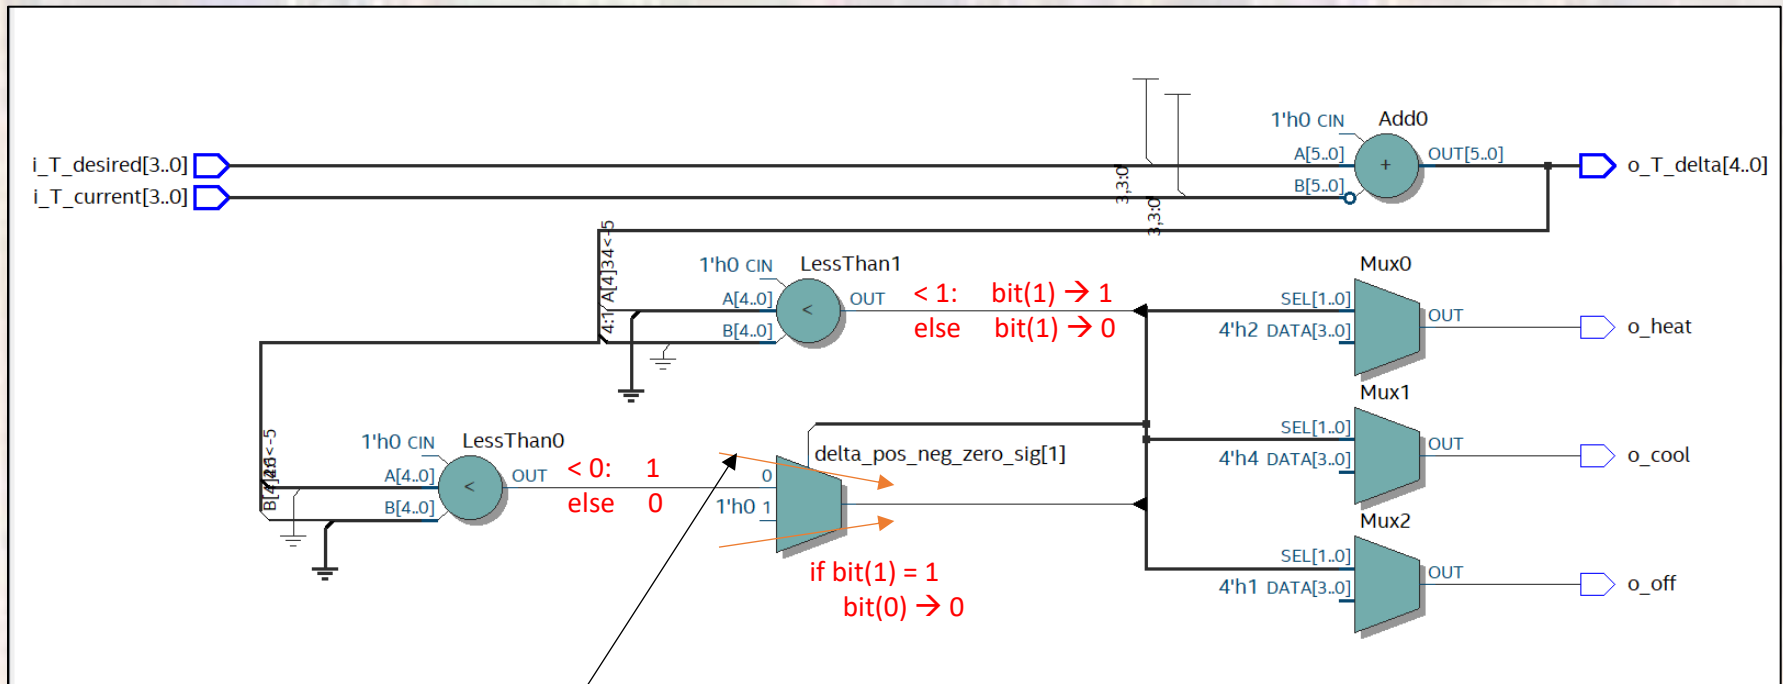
i_T_desired[3..0]
i_T_current[3..0]

1'h0 CIN
Add0
A[5..0]
B[5..0]
OUT[5..0]
o_T_delta[4..0]

3:3:0
3:3:0

4:1 A[4]34<-5

1'h0 CIN
LessThan1
A[4..0]
B[4..0]
OUT
< 1: bit(1) → 1
else bit(1) → 0

Mux0
SEL[1..0]
4'h2 DATA[3..0]
OUT
o_heat

Mux1
SEL[1..0]
4'h4 DATA[3..0]
OUT
o_cool

B[4]4:3<-5

1'h0 CIN
LessThan0
A[4..0]
B[4..0]
OUT
< 0: 1
else 0

0
1'h0 1
delta_pos_neg_zero_sig[1]

if bit(1) = 1
bit(0) → 0

Mux2
SEL[1..0]
4'h1 DATA[3..0]
OUT
o_off